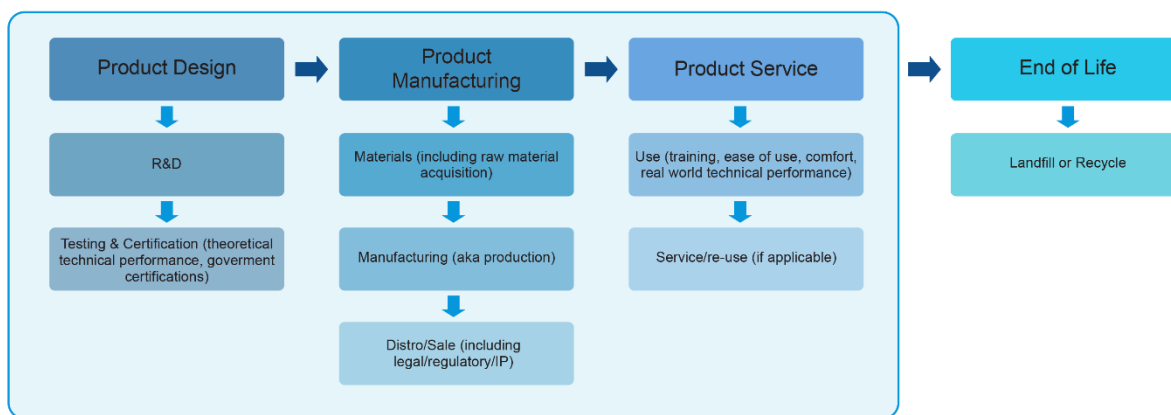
Product Design

R&D

Testing & Certification (theoretical technical performance, goverment certifications)

Product Manufacturing

Materials (including raw material acquisition)

Manufacturing (aka production)

Distro/Sale (including legal/regulatory/IP)

Product Service

Use (training, ease of use, comfort, real world technical performance)

Service/re-use (if applicable)

End of Life

Landfill or Recycle